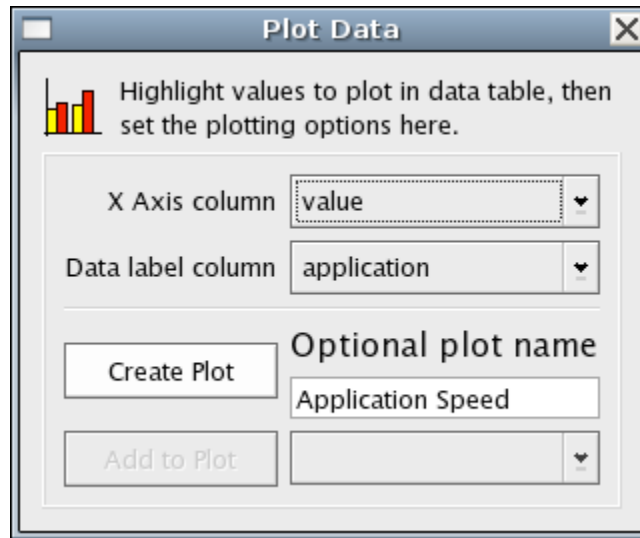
Plot Data

Highlight values to plot in data table, then set the plotting options here.

X Axis column value

Data label column application

Create Plot

Optional plot name

Application Speed

Add to Plot